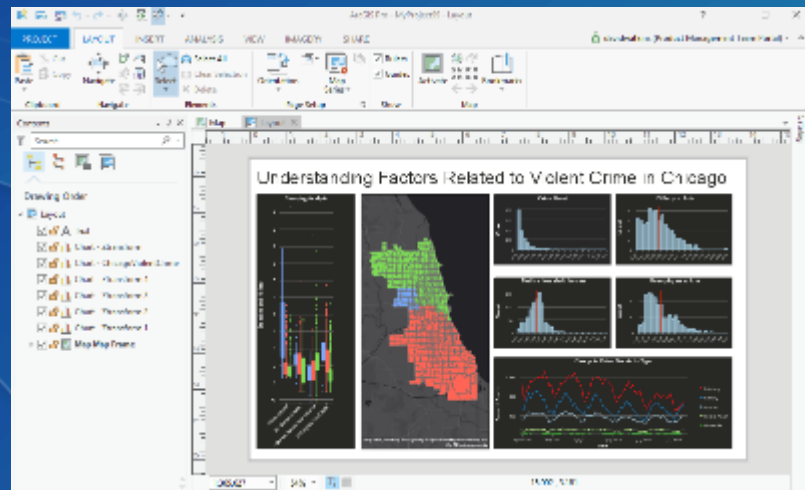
ArcGIS Pro - MyProject1 - Layout

PROJECT LAYOUT INSERT ANALYSIS VIEW IMAGERY SHARE

Paste Cut Copy Clipboard Navigate Select Select All Clear Selection Delete Elements Page Setup Show Map Reshape

Contents

Search

Drawing Order

Layout

Text

Map

Layout

Understanding Factors Related to Violent Crime in Chicago

Map Frame

Chart

Chart

Chart

Chart

Chart

Chart

Chart

Map Map Frame

54%